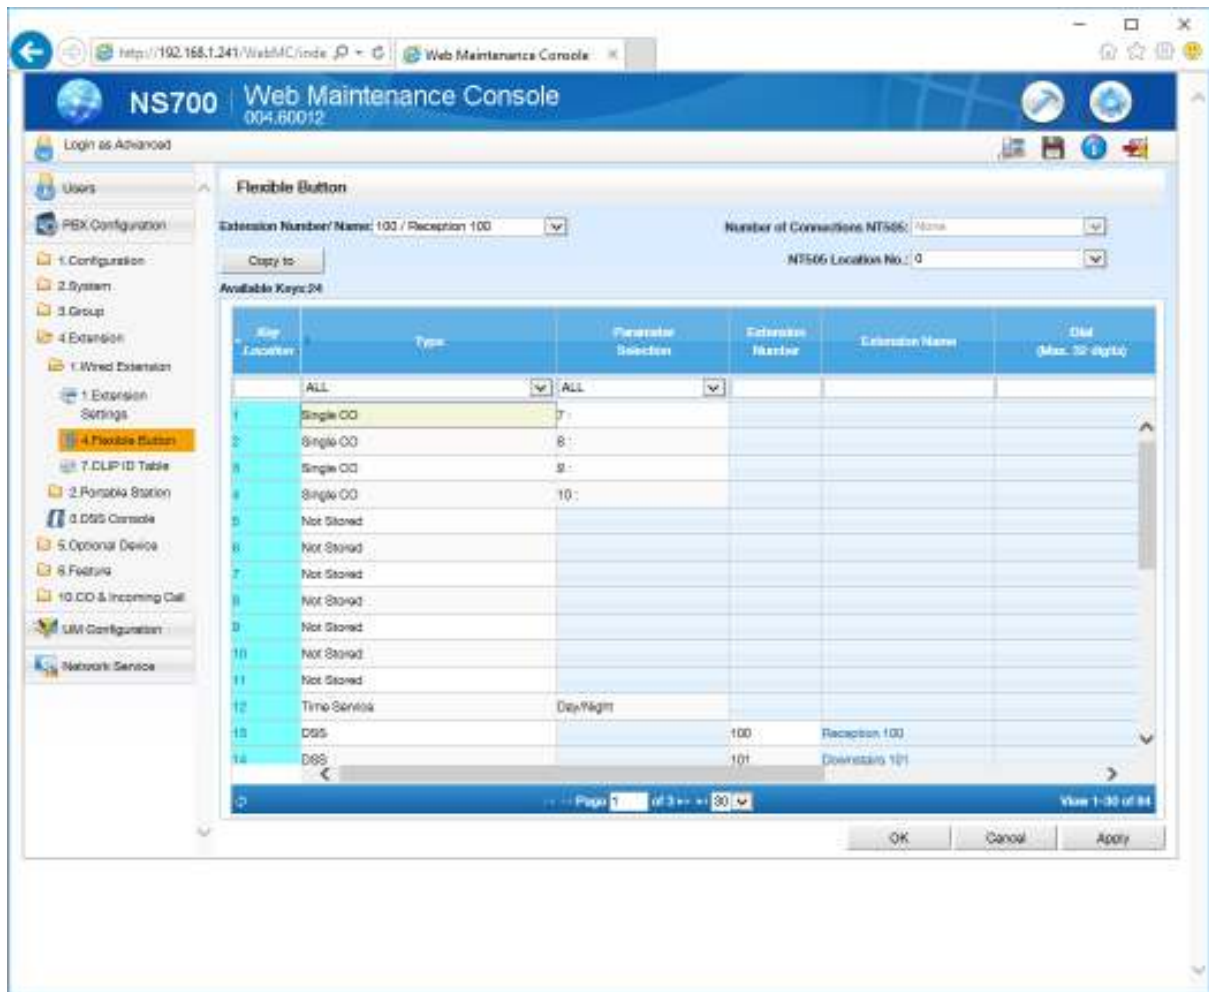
http://192.168.1.241/WebMC/inde
Web Maintenance Console

NS700 Web Maintenance Console
004.60012

Login as Advanced

Users
PBX Configuration
1.Configuration
2.System
3.Group
4.Extension
1.Wired Extension
1.Extension Settings
4.Flexible Button
7.CLIP ID Table
2.Portable Station
3.DSS Console
5.Optional Device
6.Feature
10.CO & Incoming Call
UM Configuration
Network Service

Flexible Button

Extension Number/ Name: 100 / Reception 100
Number of Connections NT505: None
Copy to
NT505 Location No.: 0
Available Keys:24

| Key Location | Type | Parameter Selection | Extension Number | Extension Name | Dial (Max. 32 digits) |
|---|---|---|---|---|---|
| | ALL | ALL | | | |
| 1 | Single CO | 7 : | | | |
| 2 | Single CO | 8 : | | | |
| 3 | Single CO | 9 : | | | |
| 4 | Single CO | 10 : | | | |
| 5 | Not Stored | | | | |
| 6 | Not Stored | | | | |
| 7 | Not Stored | | | | |
| 8 | Not Stored | | | | |
| 9 | Not Stored | | | | |
| 10 | Not Stored | | | | |
| 11 | Not Stored | | | | |
| 12 | Time Service | Day/Night | | | |
| 13 | DSS | | 100 | Reception 100 | |
| 14 | DSS | | 101 | Downstairs 101 | |

Page 1 of 3 30
View 1-30 of 84

OK Cancel Apply